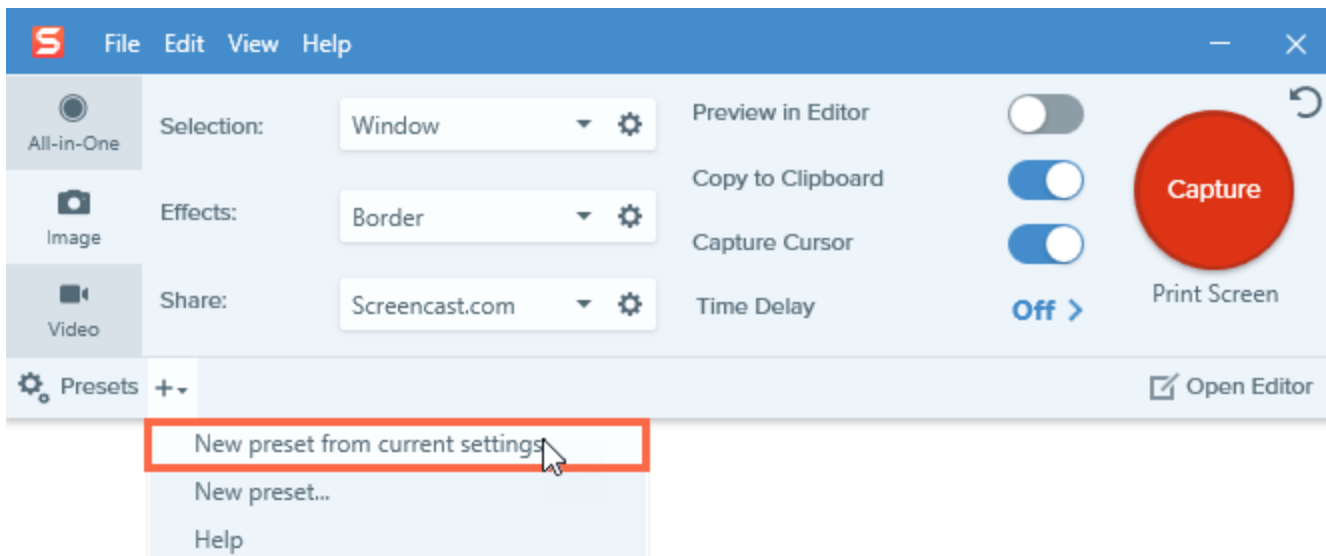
File Edit View Help

All-in-One
Image
Video

Selection: Window
Effects: Border
Share: Screencast.com

Preview in Editor
Copy to Clipboard
Capture Cursor
Time Delay Off >

Capture
Print Screen

Presets +
Open Editor

New preset from current settings
New preset...
Help